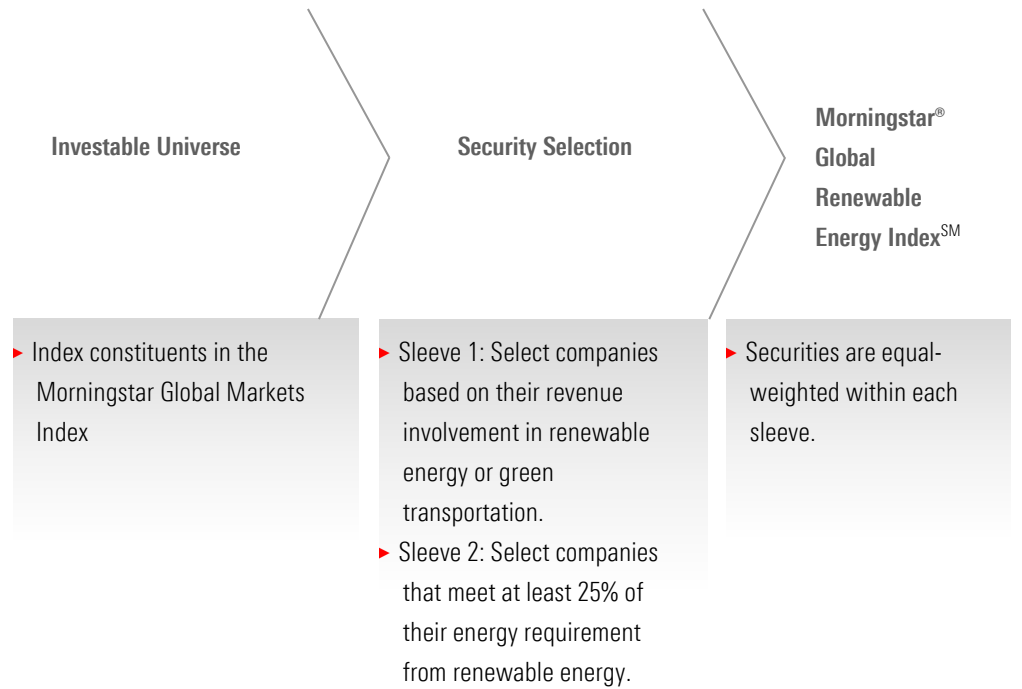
Investable Universe

Security Selection

Morningstar® Global Renewable Energy Index$^{SM}$

▸ Index constituents in the Morningstar Global Markets Index

▸ Sleeve 1: Select companies based on their revenue involvement in renewable energy or green transportation.
▸ Sleeve 2: Select companies that meet at least 25% of their energy requirement from renewable energy.

▸ Securities are equal-weighted within each sleeve.